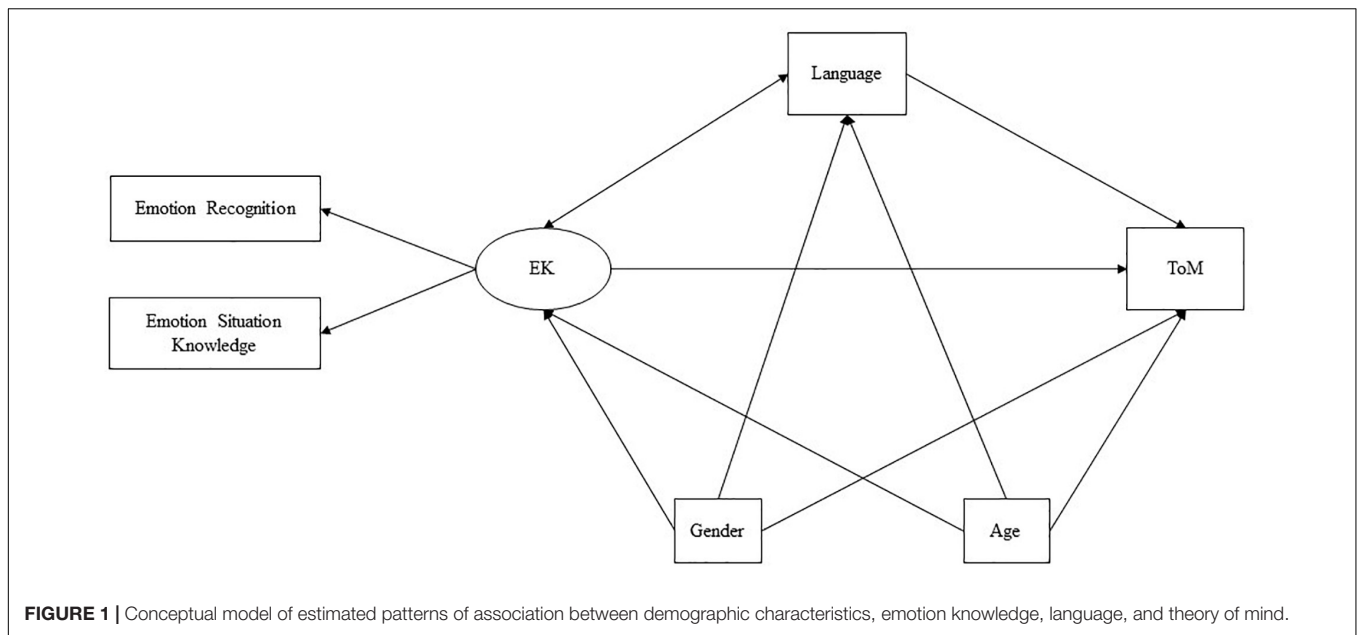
Language

Emotion Recognition

EK

ToM

Emotion Situation Knowledge

Gender

Age

FIGURE 1 | Conceptual model of estimated patterns of association between demographic characteristics, emotion knowledge, language, and theory of mind.